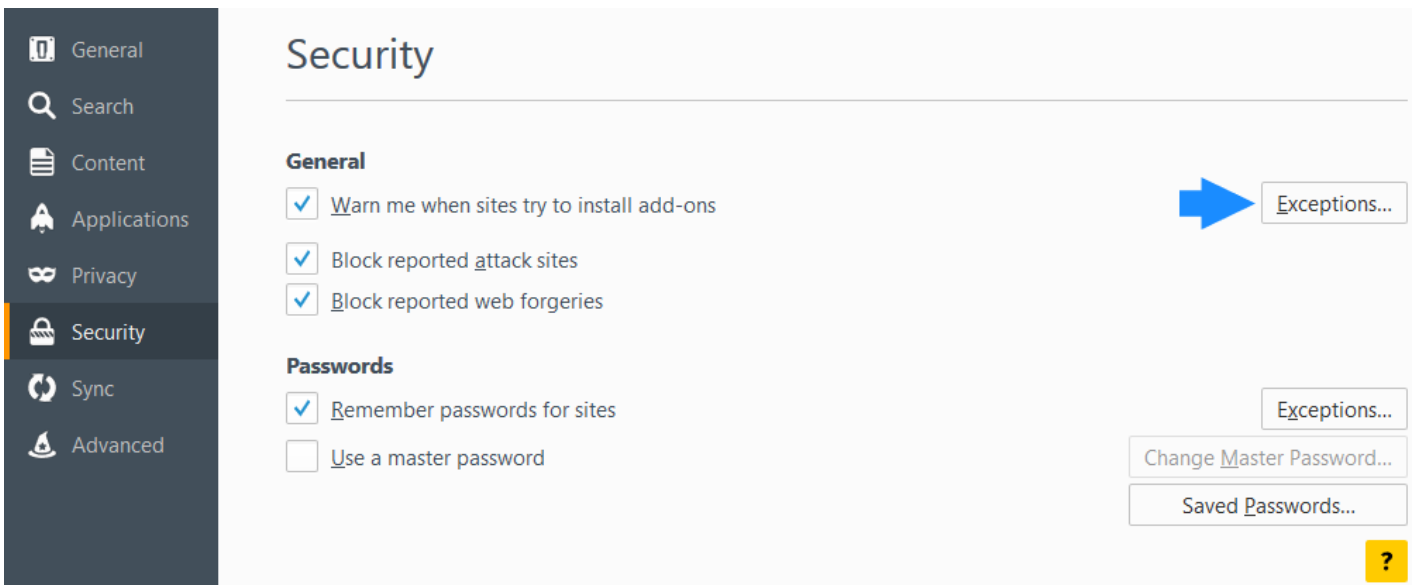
General
Search
Content
Applications
Privacy
Security
Sync
Advanced

Security

General

Warn me when sites try to install add-ons

Exceptions...

Block reported attack sites

Block reported web forgeries

Passwords

Remember passwords for sites

Exceptions...

Use a master password

Change Master Password...

Saved Passwords...

?